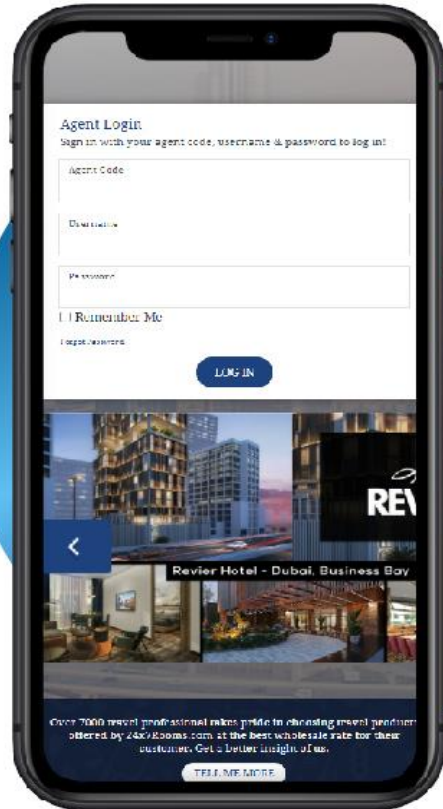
Agent Login
Sign in with your agent code, username & password to log in!

Agent Code

Username

Password

Remember Me

Forgot Password

LOG IN

REV

Revier Hotel - Dubai, Business Bay

Over 7000 travel professional takes pride in choosing travel products offered by 24x7Rooms.com at the best wholesale rate for their customer. Get a better insight of us.

TELL ME MORE